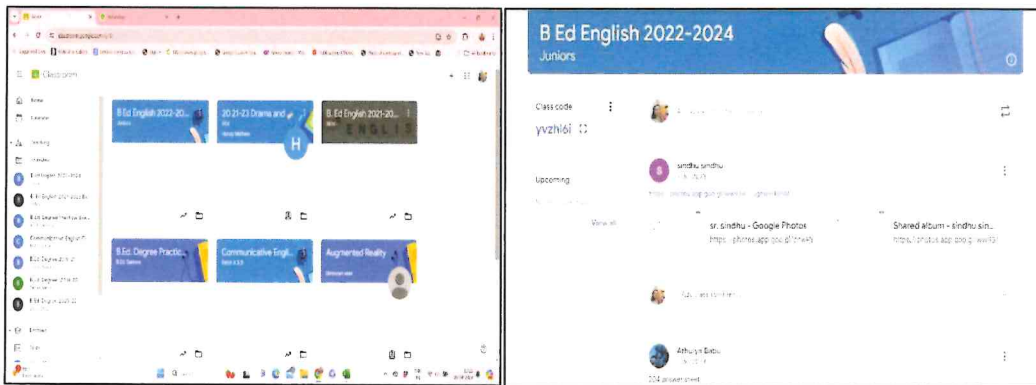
Classroom

Home

Calendar

Teaching

To review

B Ed English 2022-20...
Juniors

2021-23 Drama and ...

B Ed English 2021-20...

B.Ed. Degree Practic...

Communicative Engli...

Augmented Reality

B Ed English 2022-2024
Juniors

Class code
yvzhl6i

Upcoming

View all

sindhu sindhu

sr. sindhu - Google Photos
https://photos.app.goo.gl/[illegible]

Shared album - sindhu sin...
https://photos.app.goo.gl/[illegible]

Athulya Babu
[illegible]